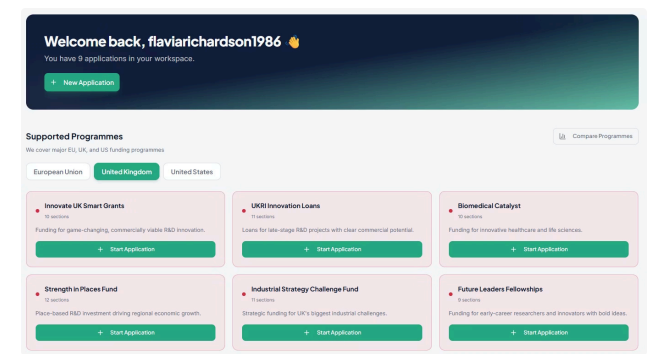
Welcome back, flaviarichardson1986 👋

You have 9 applications in your workspace.

+ New Application

Supported Programmes

We cover major EU, UK, and US funding programmes

Compare Programmes

European Union

United Kingdom

United States

Innovate UK Smart Grants

10 sections

Funding for game-changing, commercially viable R&D innovation.

+ Start Application

UKRI Innovation Loans

11 sections

Loans for late-stage R&D projects with clear commercial potential.

+ Start Application

Biomedical Catalyst

11 sections

Funding for innovative healthcare and life sciences.

+ Start Application

Strength in Places Fund

12 sections

Place-based R&D investment driving regional economic growth.

+ Start Application

Industrial Strategy Challenge Fund

11 sections

Strategic funding for UK's biggest industrial challenges.

+ Start Application

Future Leaders Fellowships

9 sections

Funding for early-career researchers and innovators with bold ideas.

+ Start Application